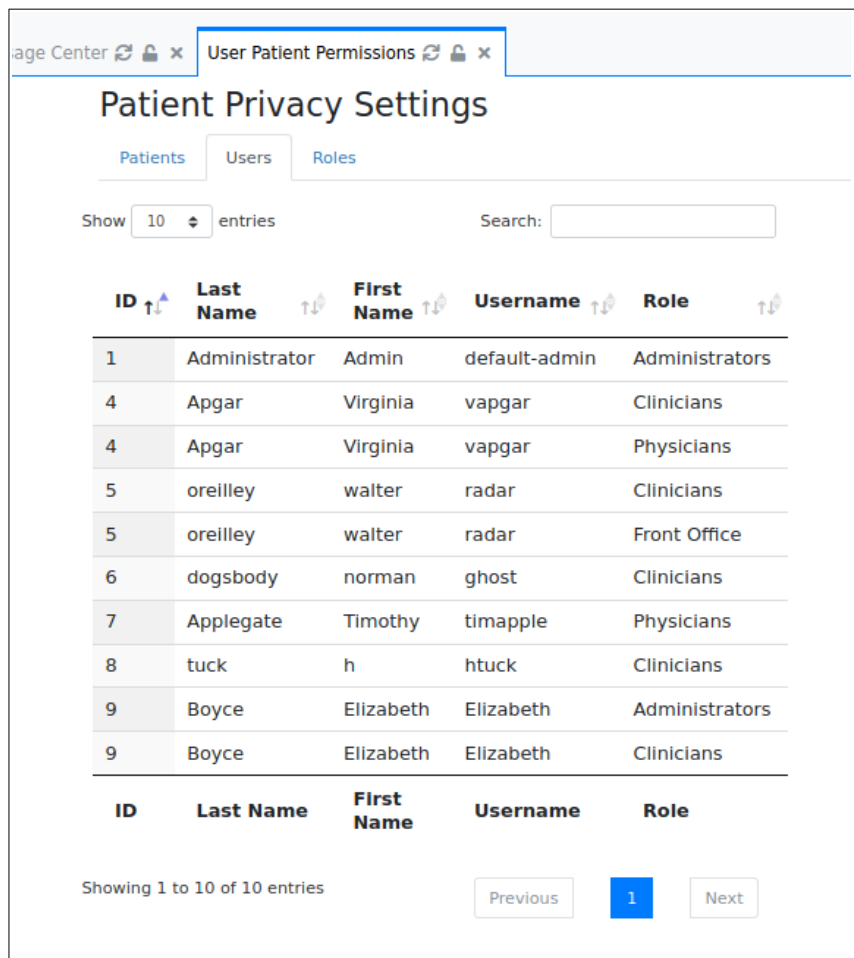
age Center ✕ User Patient Permissions ✕

Patient Privacy Settings

Patients Users Roles

Show 10 entries Search:

| ID | Last Name | First Name | Username | Role |
|---|---|---|---|---|
| 1 | Administrator | Admin | default-admin | Administrators |
| 4 | Apgar | Virginia | vapgar | Clinicians |
| 4 | Apgar | Virginia | vapgar | Physicians |
| 5 | oreilley | walter | radar | Clinicians |
| 5 | oreilley | walter | radar | Front Office |
| 6 | dogsbody | norman | ghost | Clinicians |
| 7 | Applegate | Timothy | timapple | Physicians |
| 8 | tuck | h | htuck | Clinicians |
| 9 | Boyce | Elizabeth | Elizabeth | Administrators |
| 9 | Boyce | Elizabeth | Elizabeth | Clinicians |
| ID | Last Name | First Name | Username | Role |

Showing 1 to 10 of 10 entries

Previous 1 Next